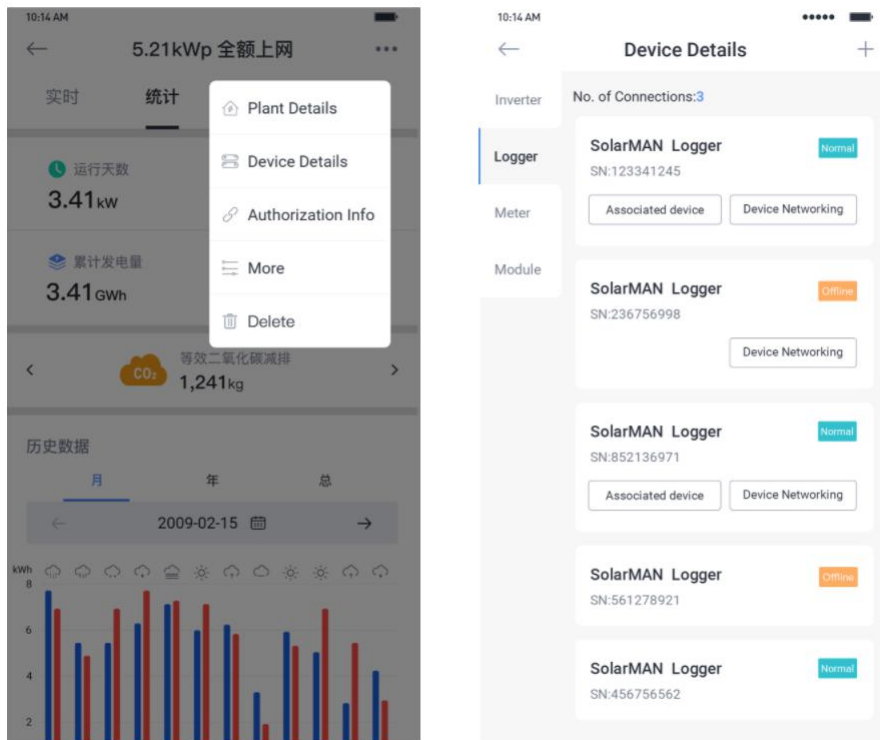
10:14 AM

← 5.21kWp 全额上网 •••

实时 统计

Plant Details

Device Details

Authorization Info

More

Delete

运行天数

3.41kW

累计发电量

3.41GWh

$CO_2$ 等效二氧化碳减排

1,241kg

历史数据

月 年 总

← 2009-02-15 →

kWh

8

6

4

2

10:14 AM

← Device Details +

Inverter

Logger

Meter

Module

No. of Connections:3

SolarMAN Logger Normal

SN:123341245

Associated device Device Networking

SolarMAN Logger Offline

SN:236756998

Device Networking

SolarMAN Logger Normal

SN:852136971

Associated device Device Networking

SolarMAN Logger Offline

SN:561278921

SolarMAN Logger Normal

SN:456756562